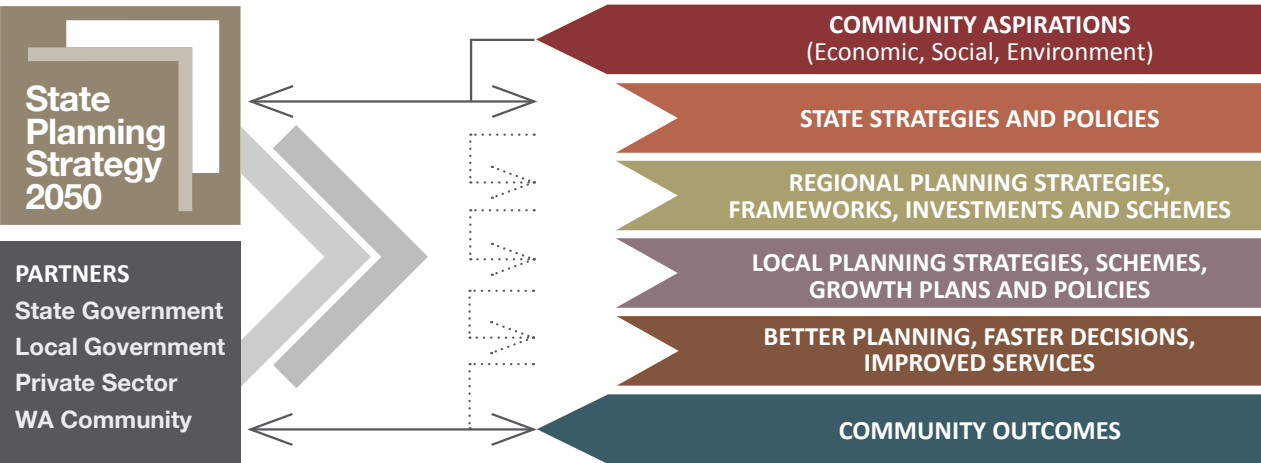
State Planning Strategy 2050

PARTNERS
State Government
Local Government
Private Sector
WA Community

COMMUNITY ASPIRATIONS
(Economic, Social, Environment)

STATE STRATEGIES AND POLICIES

REGIONAL PLANNING STRATEGIES, FRAMEWORKS, INVESTMENTS AND SCHEMES

LOCAL PLANNING STRATEGIES, SCHEMES, GROWTH PLANS AND POLICIES

BETTER PLANNING, FASTER DECISIONS, IMPROVED SERVICES

COMMUNITY OUTCOMES